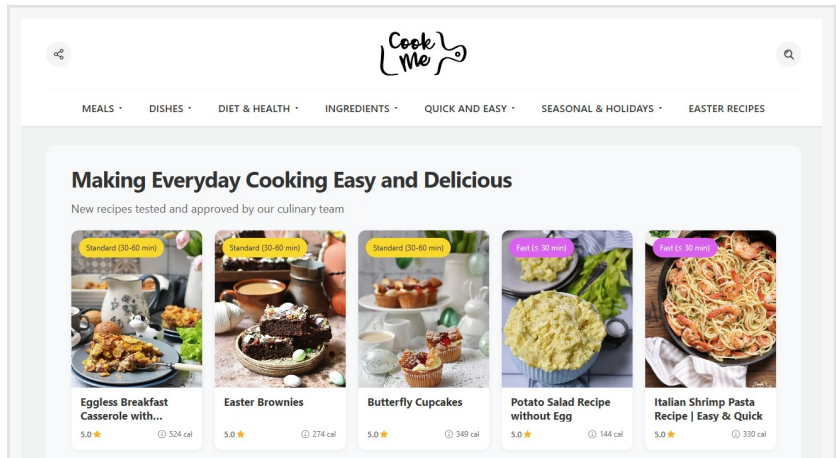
Cook Me

MEALS DISHES DIET & HEALTH INGREDIENTS QUICK AND EASY SEASONAL & HOLIDAYS EASTER RECIPES

Making Everyday Cooking Easy and Delicious

New recipes tested and approved by our culinary team

Standard (30-60 min)
Eggless Breakfast Casserole with...
5.0 ★ 524 cal

Standard (30-60 min)
Easter Brownies
5.0 ★ 274 cal

Standard (30-60 min)
Butterfly Cupcakes
5.0 ★ 349 cal

Fast (≤ 30 min)
Potato Salad Recipe without Egg
5.0 ★ 144 cal

Fast (≤ 30 min)
Italian Shrimp Pasta Recipe | Easy & Quick
5.0 ★ 330 cal